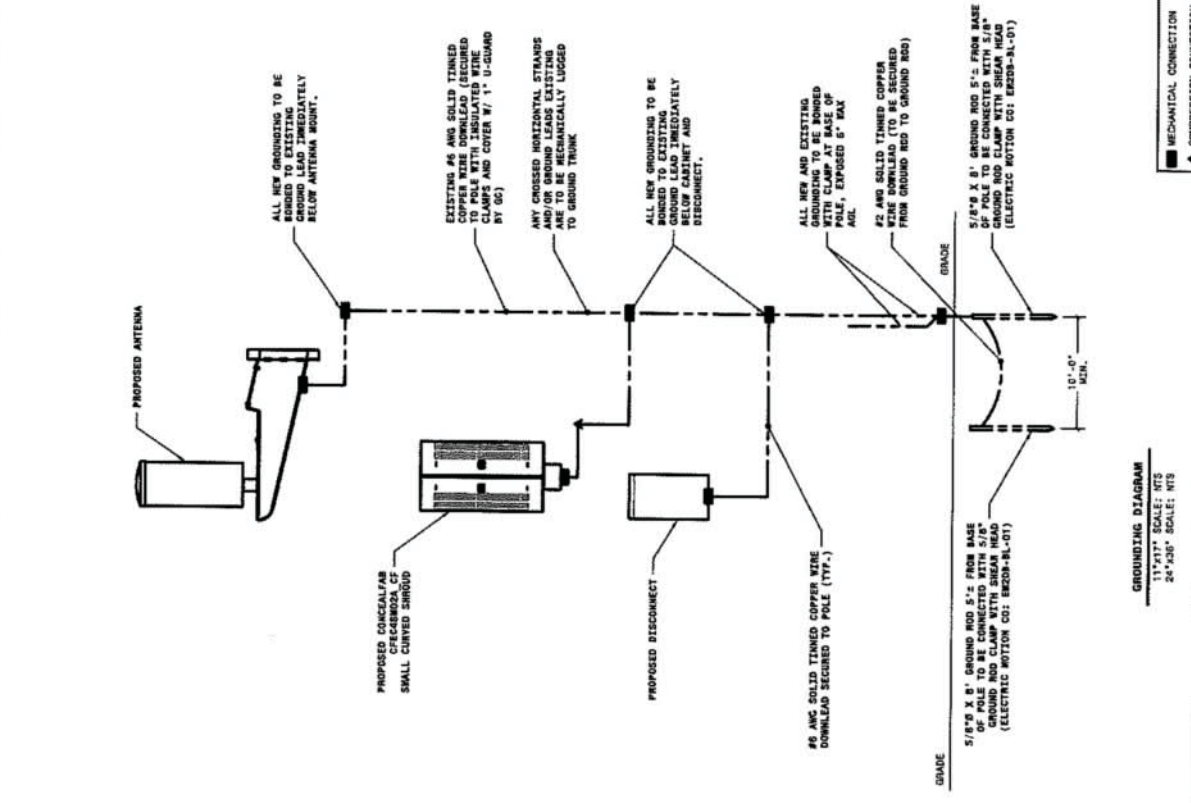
ALL NEW GROUNDING TO BE BONDED TO EXISTING GROUND LEAD IMMEDIATELY BELOW ANTENNA MOUNT.

EXISTING #6 AWG SOLID TINNED COPPER WIRE DOWNLEAD (SECURED TO POLE WITH INSULATED WIRE CLAMPS AND COVER W/ 1" U-GUARD BY GC)

ANY CROSSED HORIZONTAL STRANDS AND/OR GROUND LEADS EXISTING ARE TO BE MECHANICALLY LUGGED TO GROUND TRUNK

ALL NEW GROUNDING TO BE BONDED TO EXISTING GROUND LEAD IMMEDIATELY BELOW CABINET AND DISCONNECT.

ALL NEW AND EXISTING GROUNDING TO BE BONDED WITH CLAMP AT BASE OF POLE, EXPOSED 6" MAX AGL

#2 AWG SOLID TINNED COPPER WIRE DOWNLEAD (TO BE SECURED FROM GROUND ROD TO GROUND ROD)

5/8"Ø X 8' GROUND ROD 5'± FROM BASE OF POLE TO BE CONNECTED WITH 5/8" GROUND ROD CLAMP WITH SHEAR HEAD (ELECTRIC MOTION CO: EM20B-BL-D1)

MECHANICAL CONNECTION

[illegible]

PROPOSED ANTENNA

GRADE

10'-0" MIN.

PROPOSED CONCEALFAB CPEC48M02A_CF SMALL CURVED SHROUD

PROPOSED DISCONNECT

#6 AWG SOLID TINNED COPPER WIRE DOWNLEAD SECURED TO POLE (TYP.)

GRADE

5/8"Ø X 8' GROUND ROD 5'± FROM BASE OF POLE TO BE CONNECTED WITH 5/8" GROUND ROD CLAMP WITH SHEAR HEAD (ELECTRIC MOTION CO: EM20B-BL-D1)

GROUNDING DIAGRAM
11"x17" SCALE: NTS
24"x36" SCALE: NTS